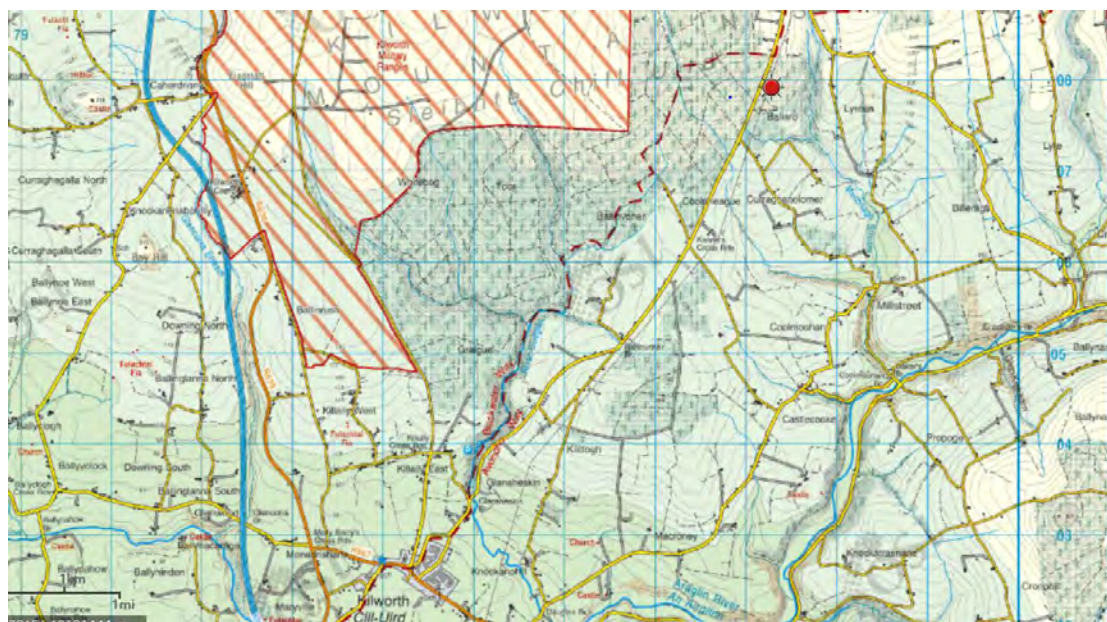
79
Cahardrum
Kilworth Military Ranges
MOUNTAINS
Sleibhte Chill
Woodbog
Curraghagalla North
Knockanohaboley
Curraghagalla South
Ballyhoe West
Ballyhoe East
Downing North
Ballinglanna North
Ballyclough
Ballyvolock
Downing South
Ballinglanna South
Ballyhindon
Killally West
Killally East
Glanaheskin
Kilclogh
Ballymuddagh
Monanimy
Maryville
Hilworth
Cill Uird
Knockanohill
Macroney
Araglin River
An Fhaidhleann
Castlecooke
Propogue
Coolmoohan
Millstreet
Ballyfagh
Boherd
Lyrenaboy
Curraghgloner
Lyle
Knockdrasnane
Cronohill
Ballyn
08
07
06
05
04
03
1km
1mi